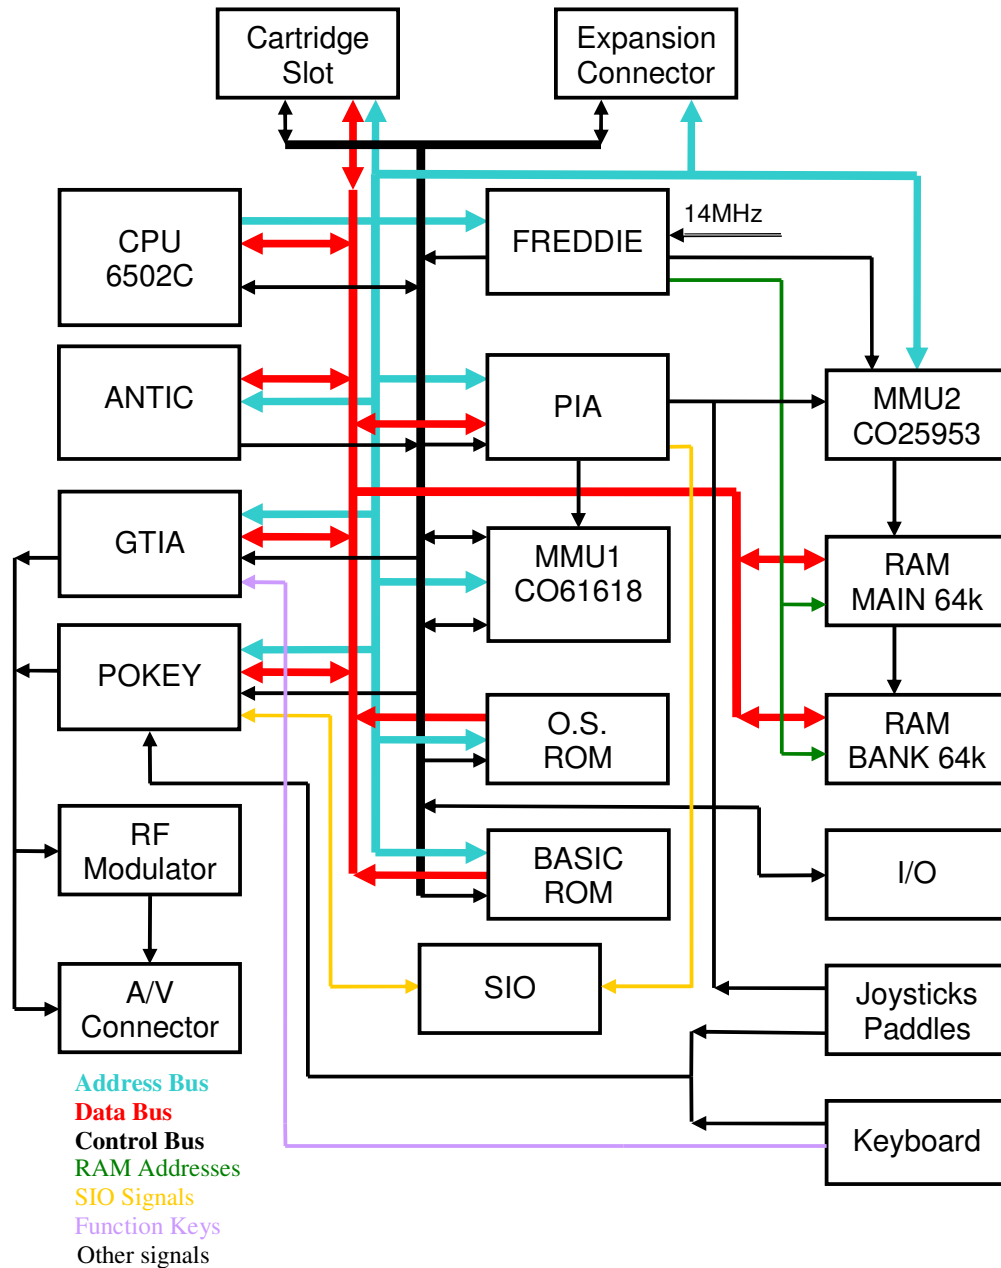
Cartridge Slot

Expansion Connector

CPU 6502C

FREDDIE

14MHz

ANTIC

PIA

MMU2 CO25953

GTIA

MMU1 CO61618

RAM MAIN 64k

POKEY

O.S. ROM

RAM BANK 64k

RF Modulator

BASIC ROM

I/O

A/V Connector

SIO

Joysticks Paddles

Keyboard

Address Bus
Data Bus
Control Bus
RAM Addresses
SIO Signals
Function Keys
Other signals